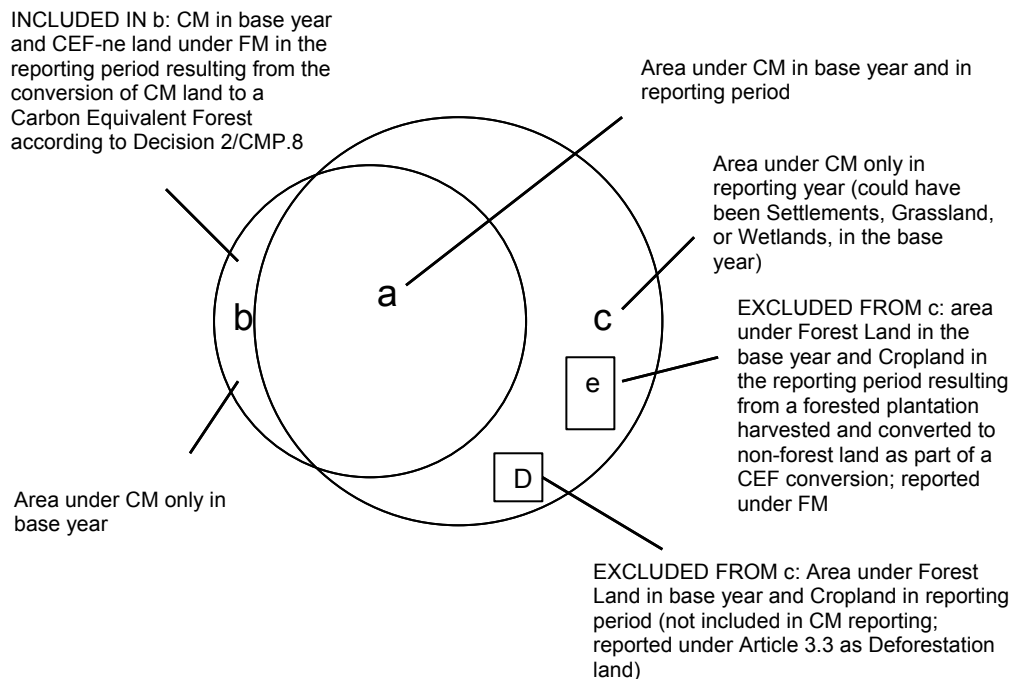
INCLUDED IN b: CM in base year and CEF-ne land under FM in the reporting period resulting from the conversion of CM land to a Carbon Equivalent Forest according to Decision 2/CMP.8

Area under CM in base year and in reporting period

Area under CM only in reporting year (could have been Settlements, Grassland, or Wetlands, in the base year)

b

a

c

EXCLUDED FROM c: area under Forest Land in the base year and Cropland in the reporting period resulting from a forested plantation harvested and converted to non-forest land as part of a CEF conversion; reported under FM

e

D

Area under CM only in base year

EXCLUDED FROM c: Area under Forest Land in base year and Cropland in reporting period (not included in CM reporting; reported under Article 3.3 as Deforestation land)